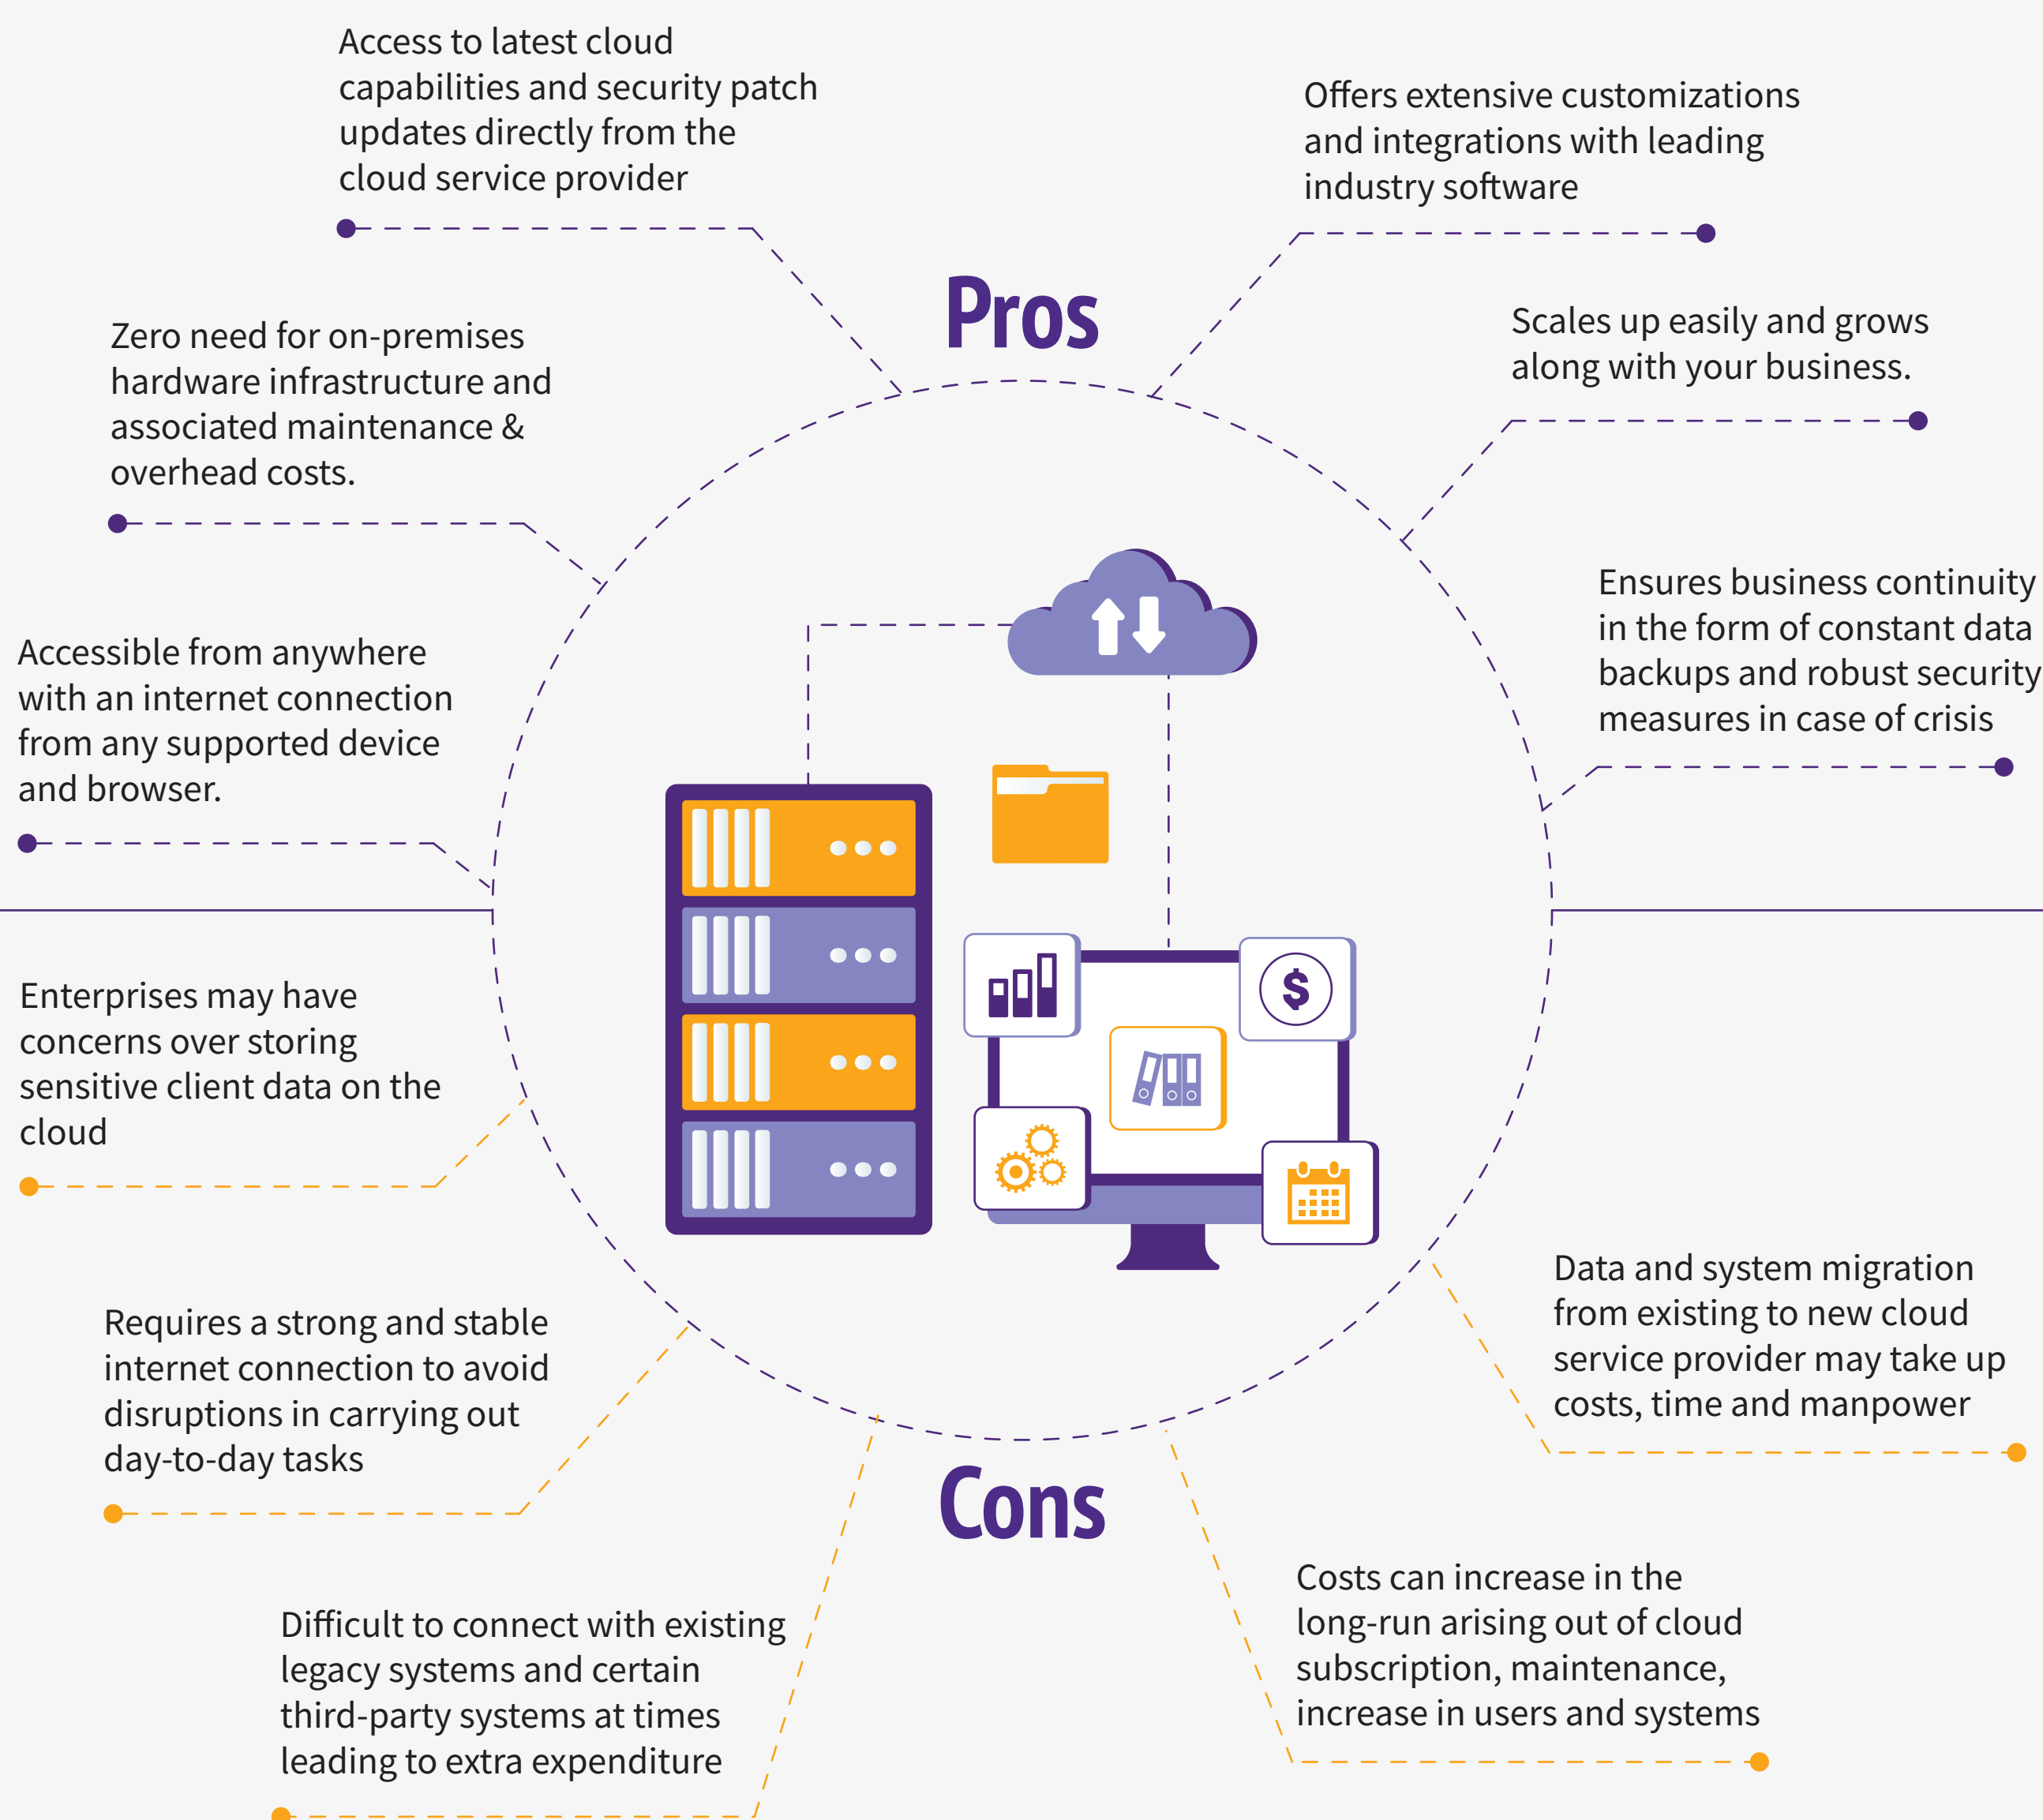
Access to latest cloud capabilities and security patch updates directly from the cloud service provider

Offers extensive customizations and integrations with leading industry software

Pros

Zero need for on-premises hardware infrastructure and associated maintenance & overhead costs.

Scales up easily and grows along with your business.

Ensures business continuity in the form of constant data backups and robust security measures in case of crisis

Accessible from anywhere with an internet connection from any supported device and browser.

$

Enterprises may have concerns over storing sensitive client data on the cloud

Data and system migration from existing to new cloud service provider may take up costs, time and manpower

Requires a strong and stable internet connection to avoid disruptions in carrying out day-to-day tasks

Cons

Costs can increase in the long-run arising out of cloud subscription, maintenance, increase in users and systems

Difficult to connect with existing legacy systems and certain third-party systems at times leading to extra expenditure